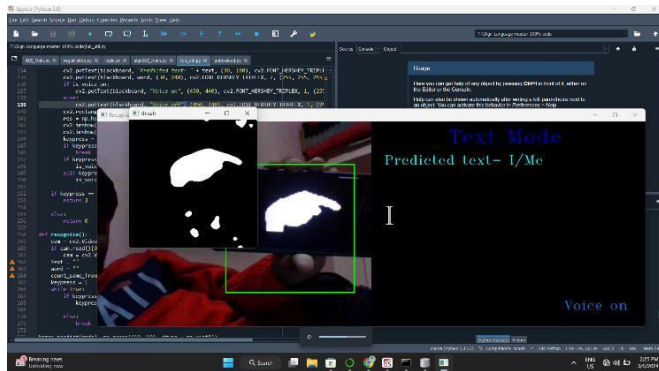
Spyder (Python 3.8)

File Edit Search Source Run Debug Consoles Projects Tools View Help

cv2.putText(blackboard, "Predicted text- " + text, (30, 100), cv2.FONT_HERSHEY_TRIPLEX

if is_voice_on:
cv2.putText(blackboard, "Voice on", (450, 440), cv2.FONT_HERSHEY_TRIPLEX, 1, (255

Source Console Object

Usage

Here you can get help of any object by pressing Ctrl+I in front of it, either on the Editor or the Console.

Help can also be shown automatically after writing a left parenthesis next to an object. You can activate this behavior in Preferences > Help.

thresh

Text Mode

Predicted text- I/Me

Voice on

if keypress ==
return 2

else:
return 0

def recognize():
cam = cv2.VideoCapture
if cam.read()[0]
cam = cv2.V
text = ""
word = ""
count_same_fram
keypress = 1
while True:
if keypress
keypres

else:
break

Breaking news
Unfolding now

Search

ENG US

2:25 PM